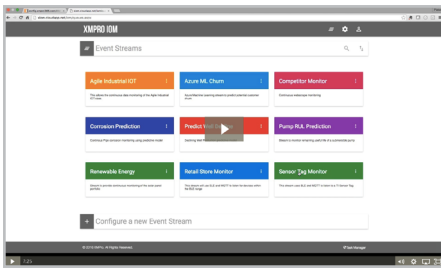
XMPRO IOM

Event Streams

Agile Industrial IOT

This stream for continuous data monitoring of the Agile Industrial IOT cluster.

Azure ML Churn

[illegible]

Competitor Monitor

Continuous webscraper monitoring

Corrosion Prediction

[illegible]

Predict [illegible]

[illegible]

Pump RUL Prediction

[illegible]

Renewable Energy

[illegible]

Retail Store Monitor

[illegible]

Sensor Tag Monitor

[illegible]

Configure a new Event Stream

© 2015 XMPro. All Rights Reserved.

1:25